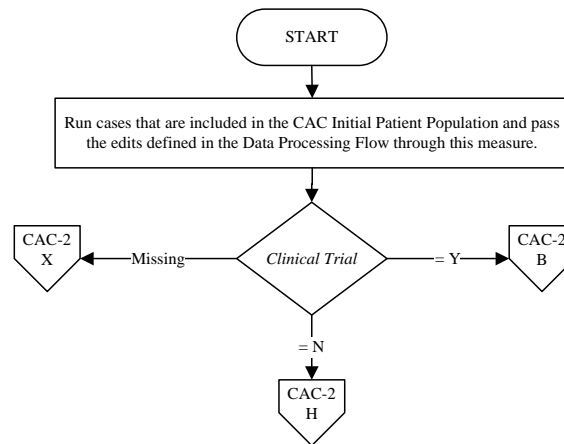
START

Run cases that are included in the CAC Initial Patient Population and pass the edits defined in the Data Processing Flow through this measure.

CAC-2
X

Missing

Clinical Trial

= Y

CAC-2
B

= N

CAC-2
H